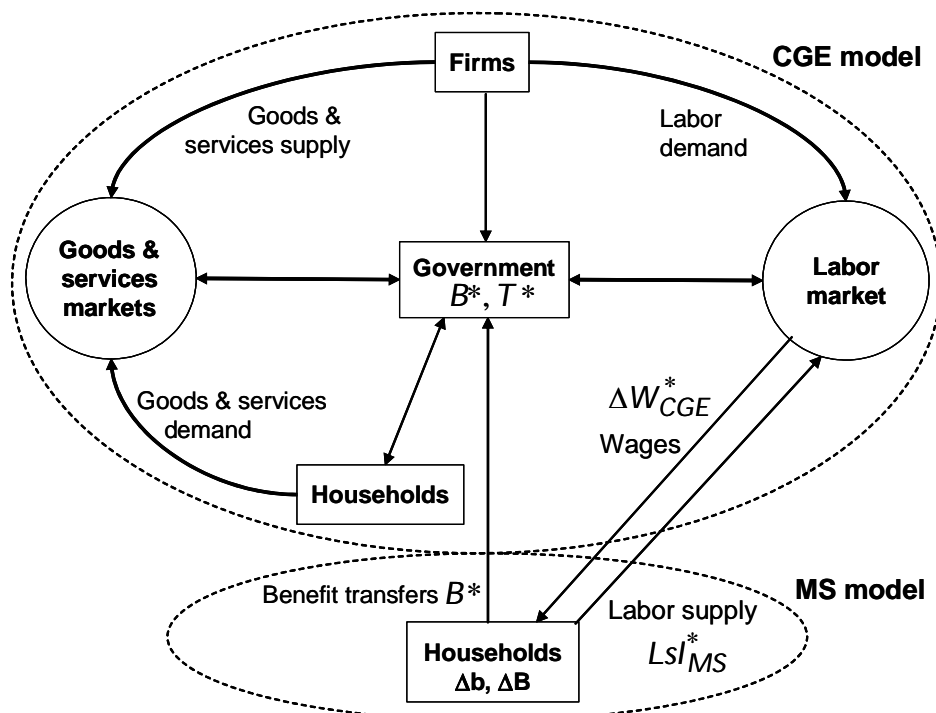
CGE model

Firms

Goods & services supply

Labor demand

Goods & services markets

Government $B^*, T^*$

Labor market

Goods & services demand

$\Delta W^*_{CGE}$

Wages

Households

MS model

Benefit transfers $B^*$

Labor supply $Lsl^*_{MS}$

Households $\Delta$b, $\Delta$B